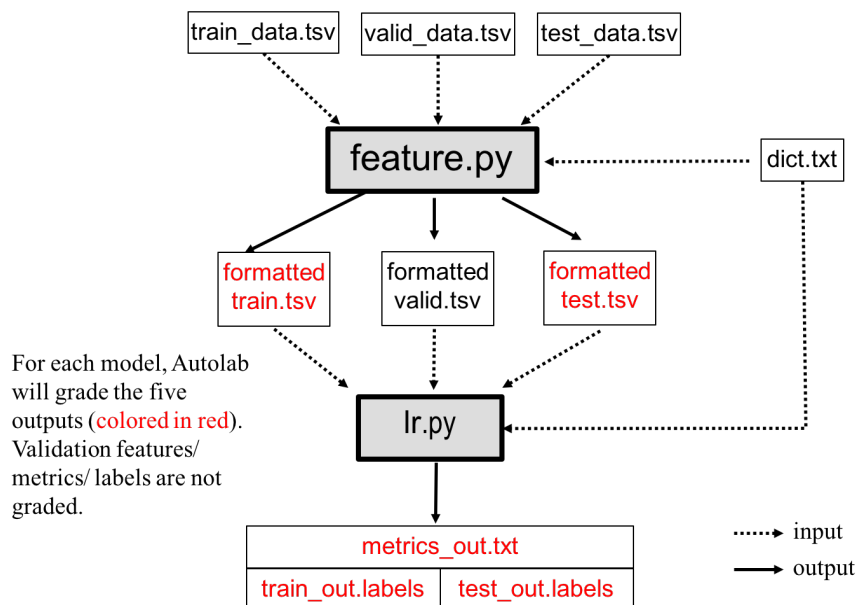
train_data.tsv

valid_data.tsv

test_data.tsv

feature.py

dict.txt

formatted train.tsv

formatted valid.tsv

formatted test.tsv

For each model, Autolab will grade the five outputs (colored in red). Validation features/ metrics/ labels are not graded.

lr.py

metrics_out.txt

| train_out.labels | test_out.labels |
|---|---|

input

output